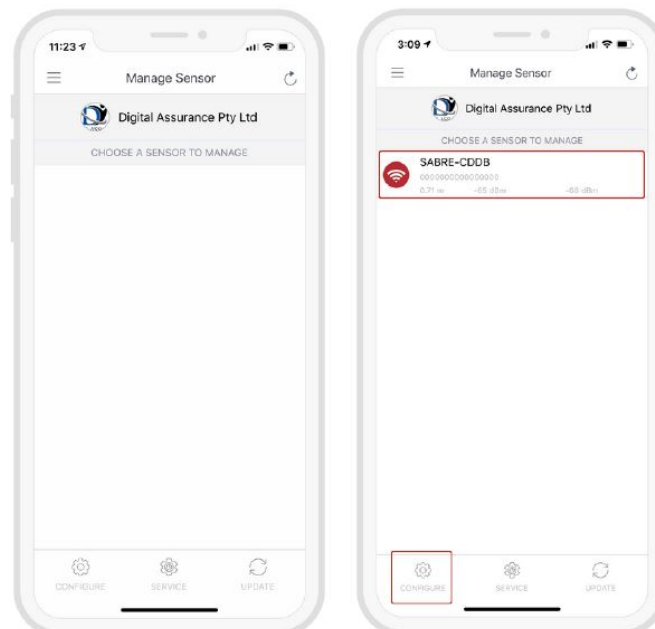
11:23

Manage Sensor

Digital Assurance Pty Ltd

CHOOSE A SENSOR TO MANAGE

CONFIGURE SERVICE UPDATE

3:09

Manage Sensor

Digital Assurance Pty Ltd

CHOOSE A SENSOR TO MANAGE

SABRE-CDDB
0000000000000000
0.71 m -65 dBm -65 dBm

CONFIGURE SERVICE UPDATE